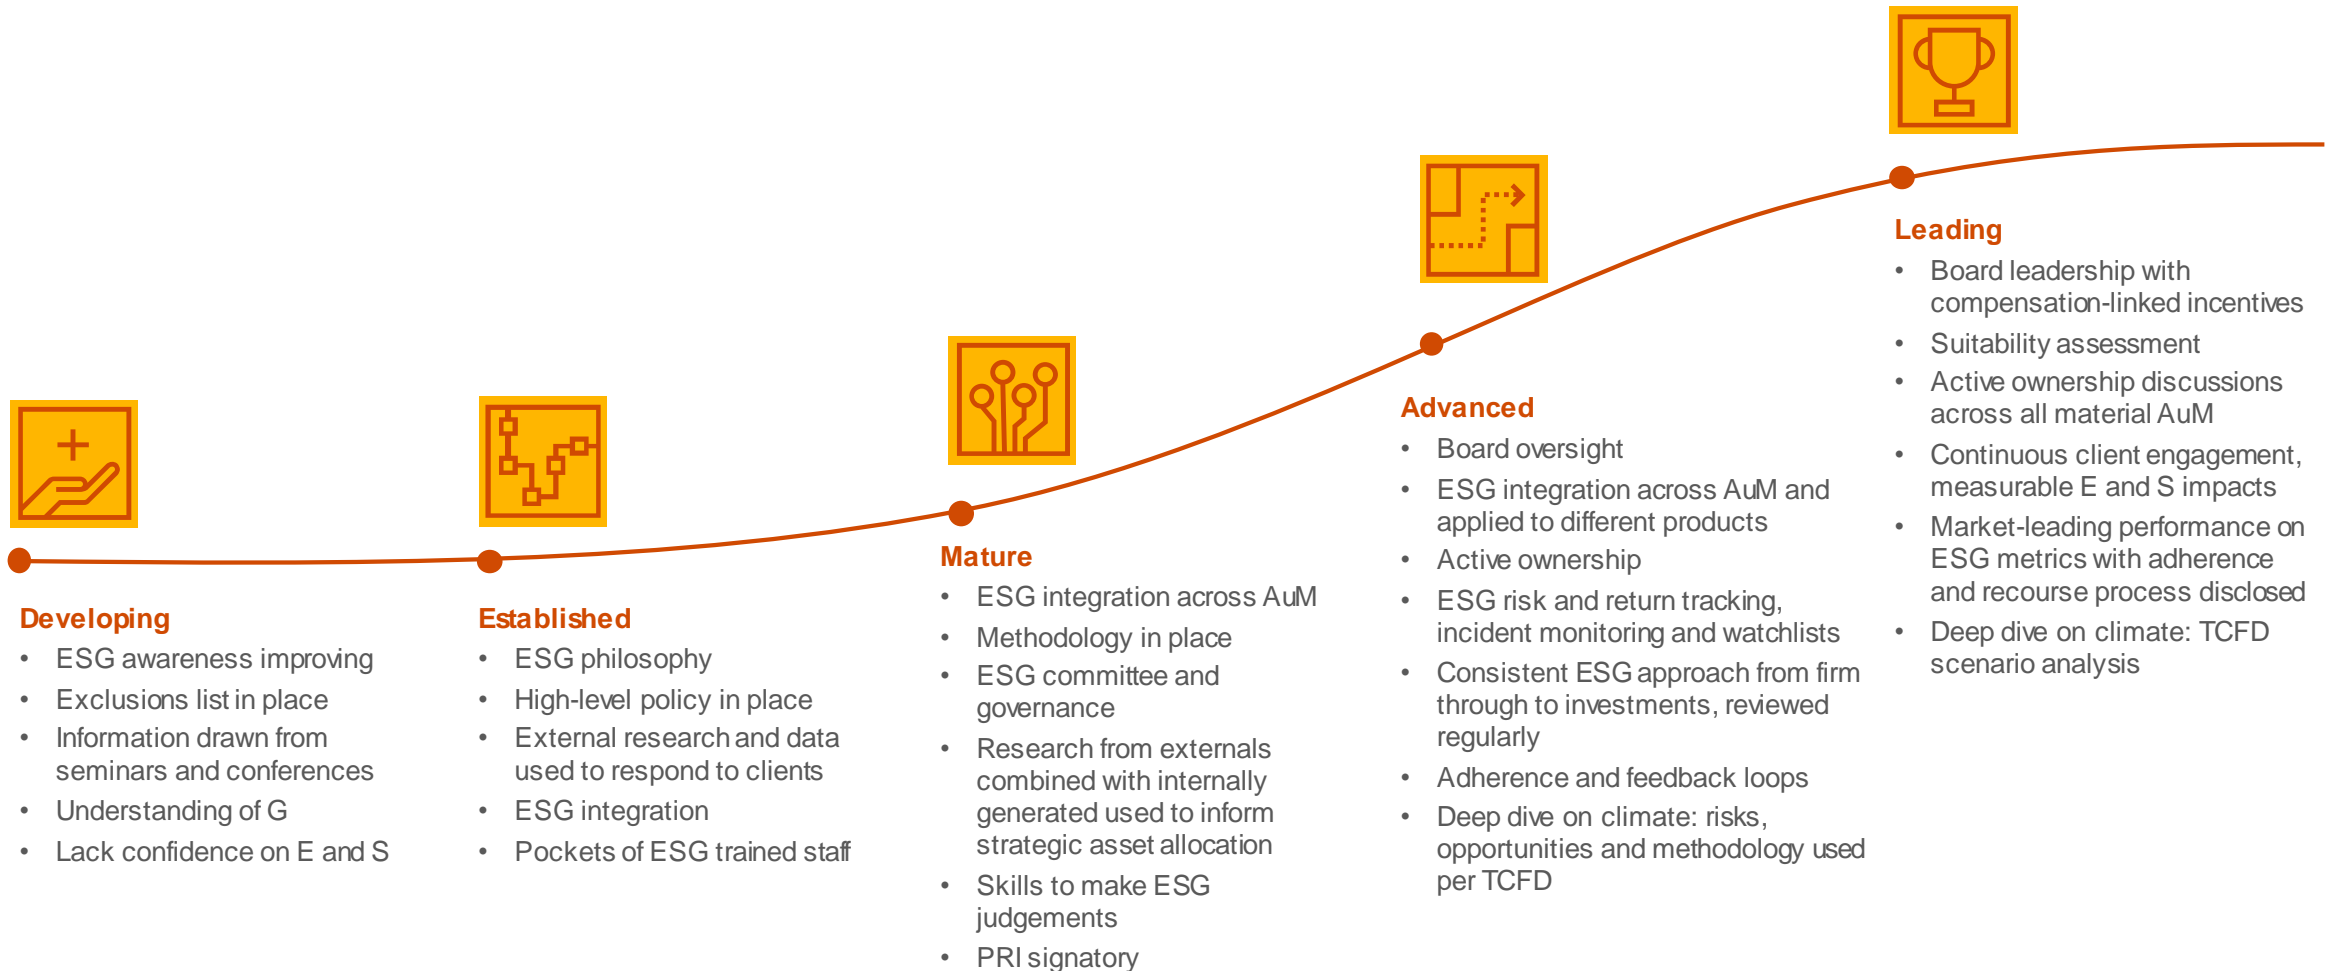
Developing
- ESG awareness improving
- Exclusions list in place
- Information drawn from seminars and conferences
- Understanding of G
- Lack confidence on E and S

Established
- ESG philosophy
- High-level policy in place
- External research and data used to respond to clients
- ESG integration
- Pockets of ESG trained staff

Mature
- ESG integration across AuM
- Methodology in place
- ESG committee and governance
- Research from externals combined with internally generated used to inform strategic asset allocation
- Skills to make ESG judgements
- PRI signatory

Advanced
- Board oversight
- ESG integration across AuM and applied to different products
- Active ownership
- ESG risk and return tracking, incident monitoring and watchlists
- Consistent ESG approach from firm through to investments, reviewed regularly
- Adherence and feedback loops
- Deep dive on climate: risks, opportunities and methodology used per TCFD

Leading
- Board leadership with compensation-linked incentives
- Suitability assessment
- Active ownership discussions across all material AuM
- Continuous client engagement, measurable E and S impacts
- Market-leading performance on ESG metrics with adherence and recourse process disclosed
- Deep dive on climate: TCFD scenario analysis